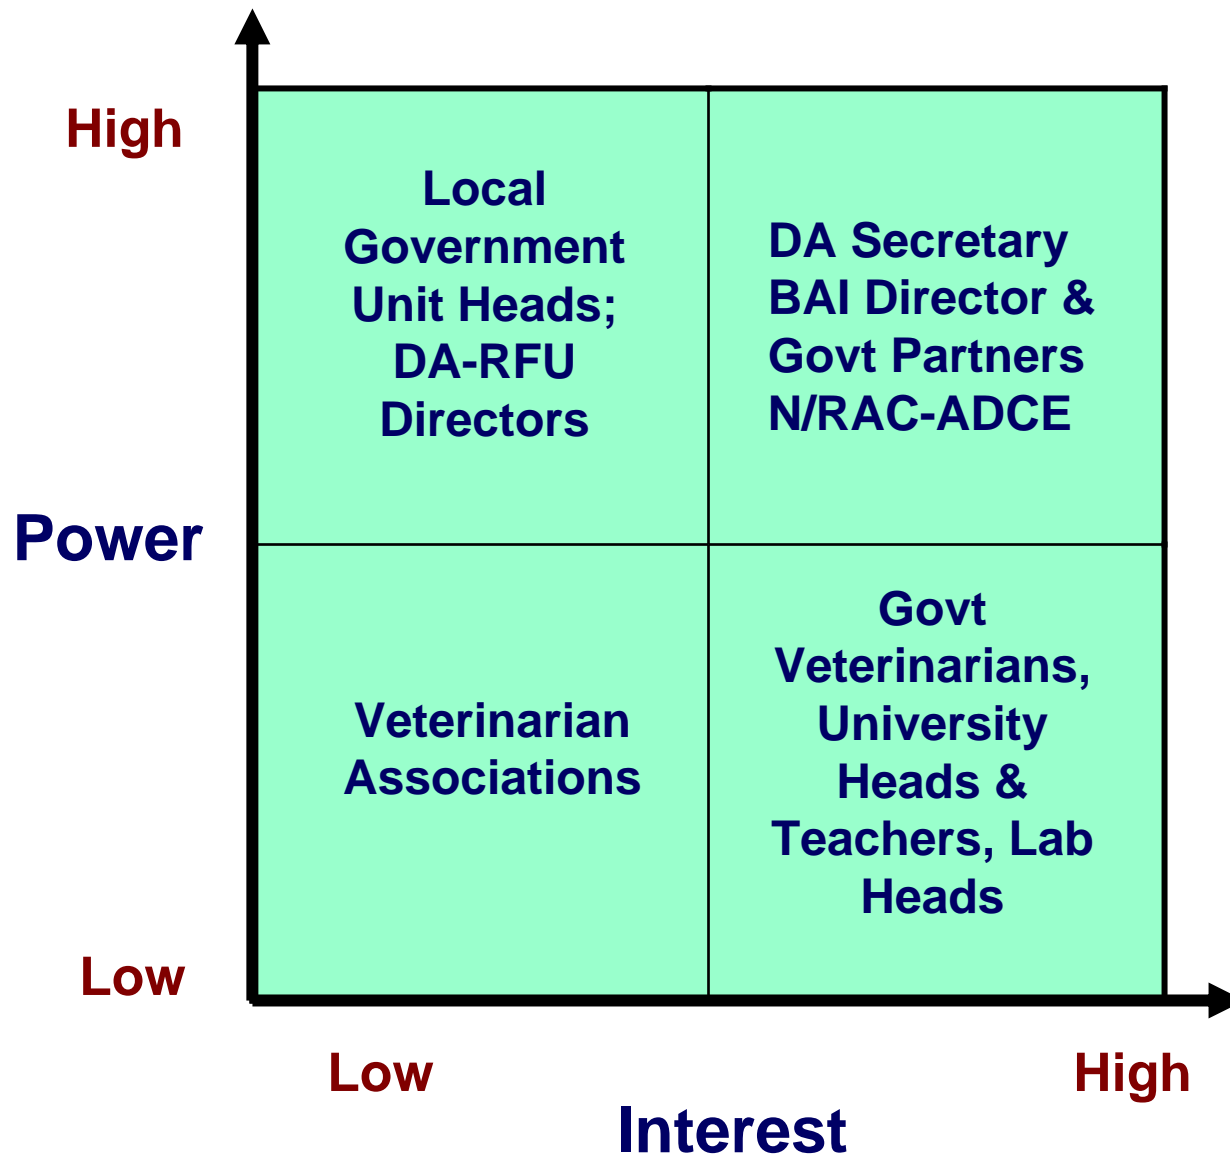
High

Local Government Unit Heads; DA-RFU Directors

DA Secretary
BAI Director &
Govt Partners
N/RAC-ADCE

Power

Veterinarian Associations

Govt Veterinarians, University Heads & Teachers, Lab Heads

Low

Low

High

Interest